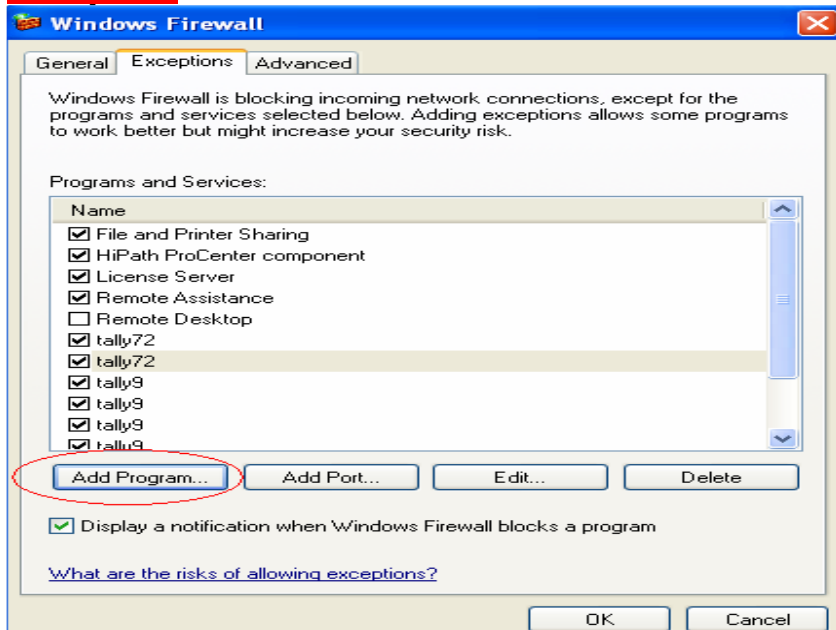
Windows Firewall

General | Exceptions | Advanced

Windows Firewall is blocking incoming network connections, except for the programs and services selected below. Adding exceptions allows some programs to work better but might increase your security risk.

Programs and Services:

| Name |
|---|
| ☑ File and Printer Sharing |
| ☑ HiPath ProCenter component |
| ☑ License Server |
| ☑ Remote Assistance |
| ☐ Remote Desktop |
| ☑ tally72 |
| ☑ tally72 |
| ☑ tally9 |
| ☑ tally9 |
| ☑ tally9 |
| ☑ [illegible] |

Add Program... | Add Port... | Edit... | Delete

☑ Display a notification when Windows Firewall blocks a program

What are the risks of allowing exceptions?

OK | Cancel